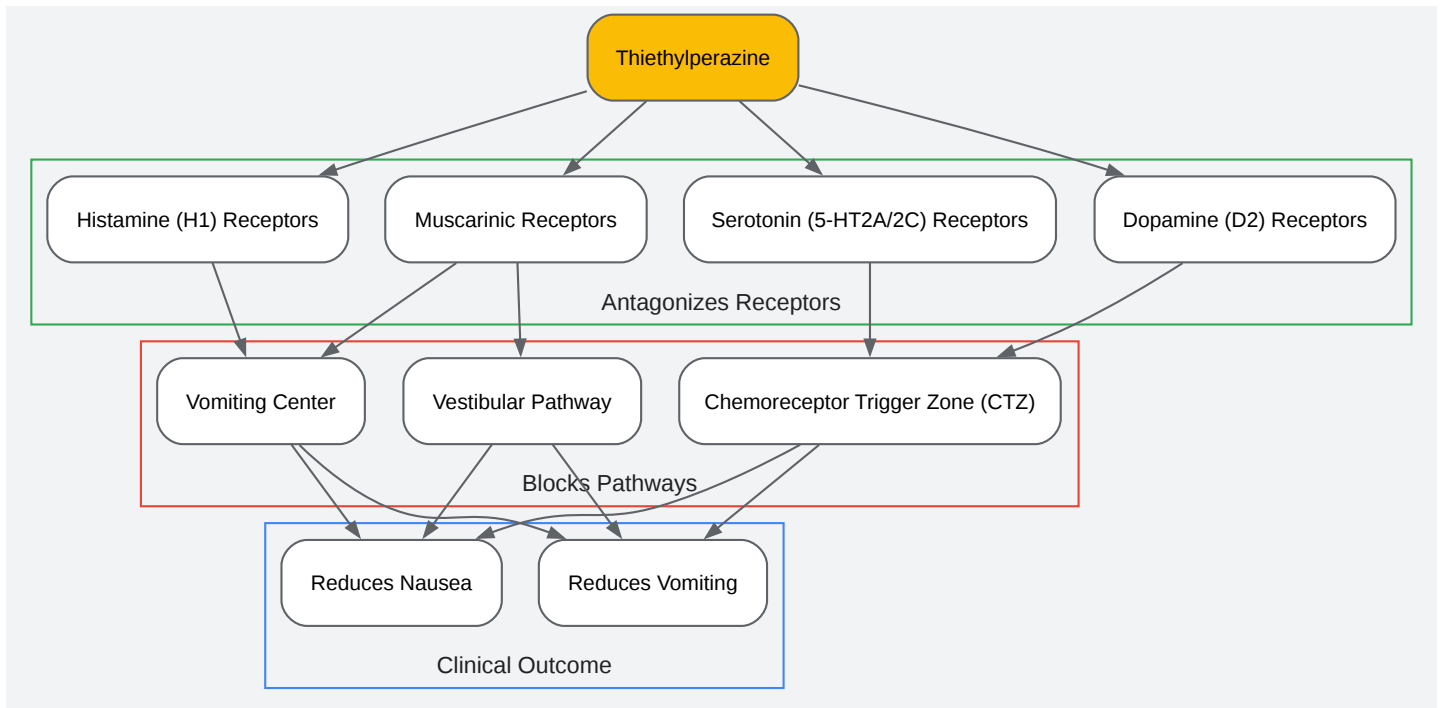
Thiethylperazine

Histamine (H1) Receptors

Muscarinic Receptors

Serotonin (5-HT2A/2C) Receptors

Dopamine (D2) Receptors

Antagonizes Receptors

Vomiting Center

Vestibular Pathway

Chemoreceptor Trigger Zone (CTZ)

Blocks Pathways

Reduces Nausea

Reduces Vomiting

Clinical Outcome